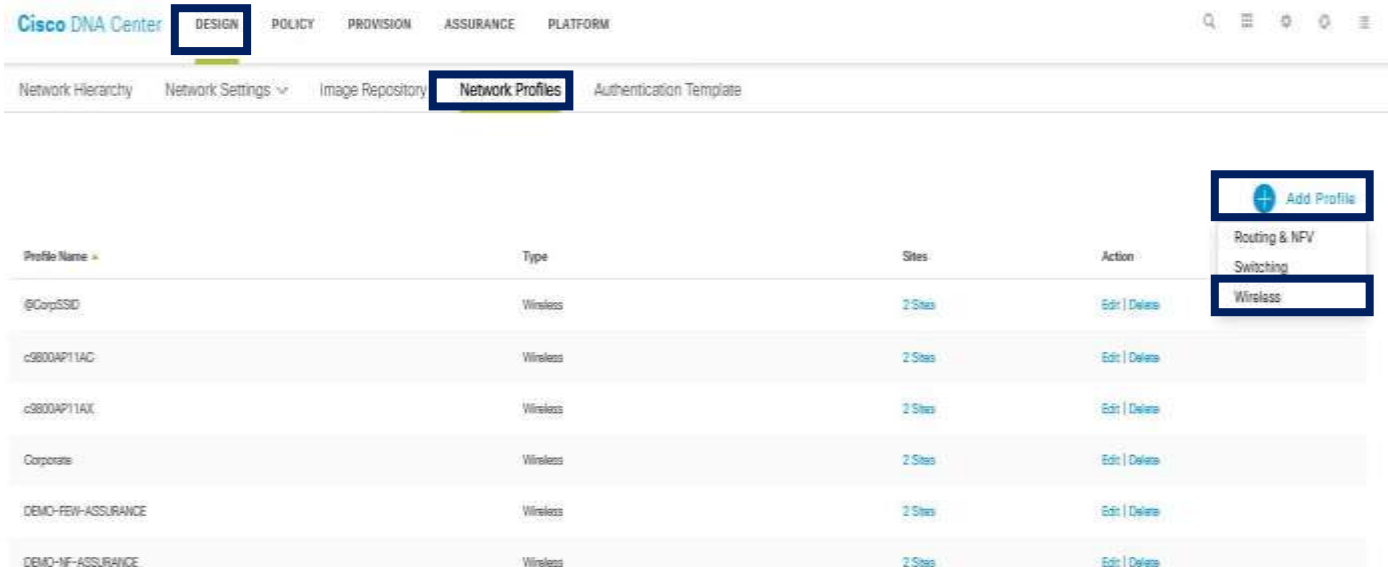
Cisco DNA Center DESIGN POLICY PROVISION ASSURANCE PLATFORM

Network Hierarchy Network Settings Image Repository Network Profiles Authentication Template

Add Profile

Routing & NFV
Switching
Wireless

| Profile Name | Type | Sites | Action |
|---|---|---|---|
| @CorpSSID | Wireless | 2 Sites | Edit \| Delete |
| c9800AP11AC | Wireless | 2 Sites | Edit \| Delete |
| c9800AP11AX | Wireless | 2 Sites | Edit \| Delete |
| Corporate | Wireless | 2 Sites | Edit \| Delete |
| DEMO-FEW-ASSURANCE | Wireless | 2 Sites | Edit \| Delete |
| DEMO-NF-ASSURANCE | Wireless | 2 Sites | Edit \| Delete |